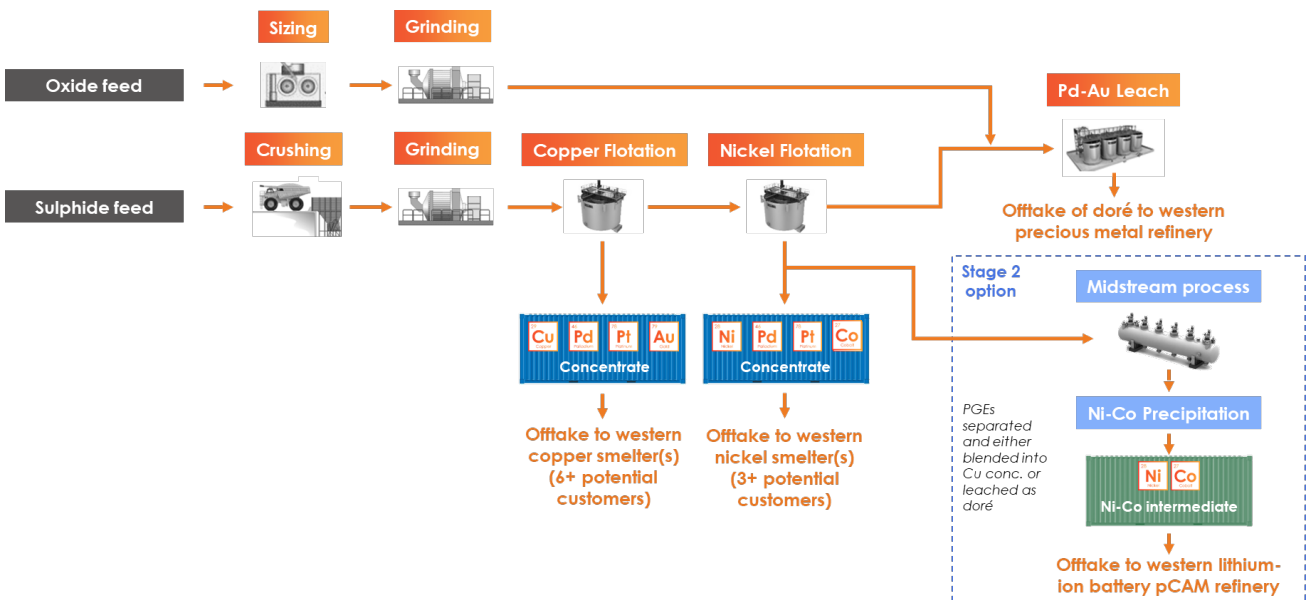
Sizing

Grinding

Oxide feed

Pd-Au Leach

Crushing

Grinding

Copper Flotation

Nickel Flotation

Sulphide feed

Offtake of doré to western precious metal refinery

Stage 2 option

Midstream process

Cu Pd Pt Au
Concentrate

Ni Pd Pt Co
Concentrate

Offtake to western copper smelter(s) (6+ potential customers)

Offtake to western nickel smelter(s) (3+ potential customers)

PGEs separated and either blended into Cu conc. or leached as doré

Ni-Co Precipitation

Ni Co
Ni-Co intermediate

Offtake to western lithium-ion battery pCAM refinery